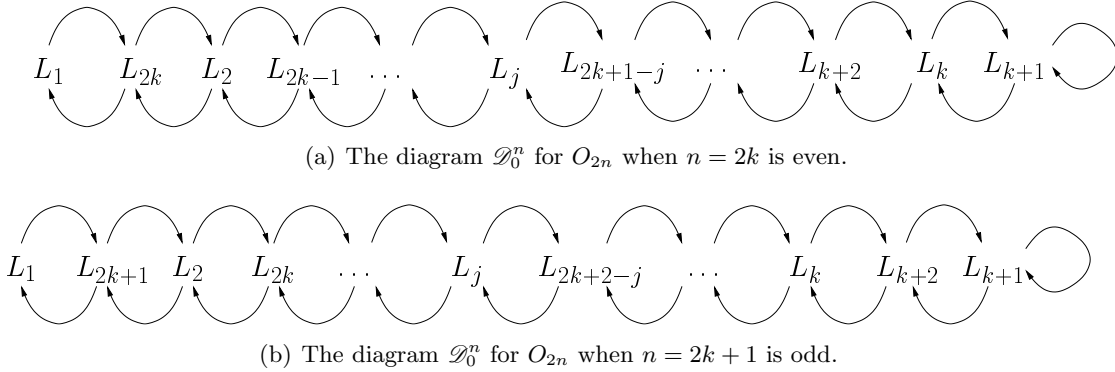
$L_1$ $L_{2k}$ $L_2$ $L_{2k-1}$ $\dots$ $L_j$ $L_{2k+1-j}$ $\dots$ $L_{k+2}$ $L_k$ $L_{k+1}$

(a) The diagram $\mathscr{D}_0^n$ for $O_{2n}$ when $n = 2k$ is even.

$L_1$ $L_{2k+1}$ $L_2$ $L_{2k}$ $\dots$ $L_j$ $L_{2k+2-j}$ $\dots$ $L_k$ $L_{k+2}$ $L_{k+1}$

(b) The diagram $\mathscr{D}_0^n$ for $O_{2n}$ when $n = 2k + 1$ is odd.